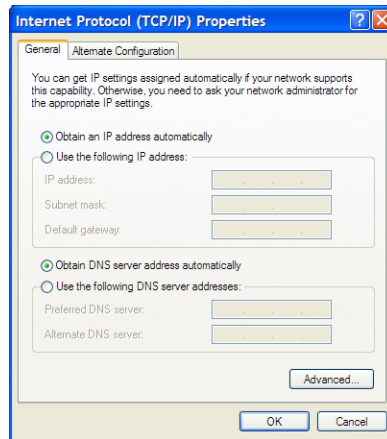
Internet Protocol (TCP/IP) Properties

General | Alternate Configuration

You can get IP settings assigned automatically if your network supports this capability. Otherwise, you need to ask your network administrator for the appropriate IP settings.

Obtain an IP address automatically

Use the following IP address:

IP address:

Subnet mask:

Default gateway:

Obtain DNS server address automatically

Use the following DNS server addresses:

Preferred DNS server:

Alternate DNS server:

Advanced...

OK | Cancel